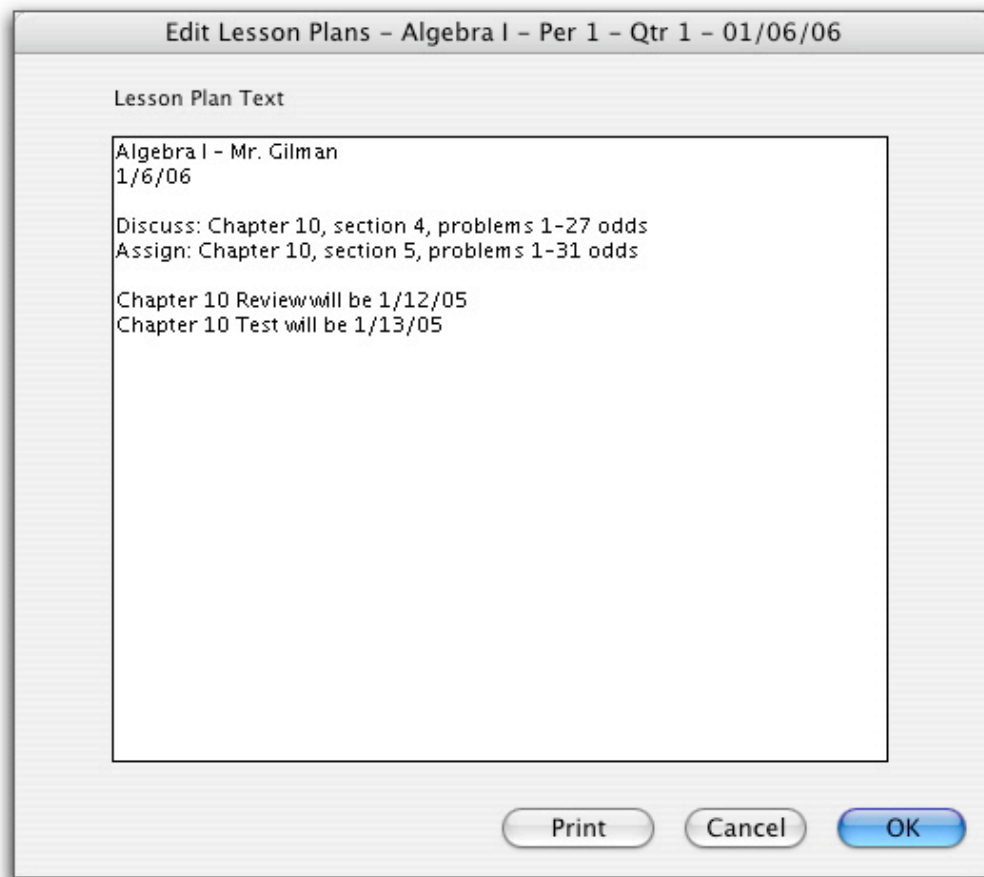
Edit Lesson Plans – Algebra I – Per 1 – Qtr 1 – 01/06/06

Lesson Plan Text

Algebra I - Mr. Gilman
1/6/06

Discuss: Chapter 10, section 4, problems 1-27 odds
Assign: Chapter 10, section 5, problems 1-31 odds

Chapter 10 Review will be 1/12/05
Chapter 10 Test will be 1/13/05

Print
Cancel
OK